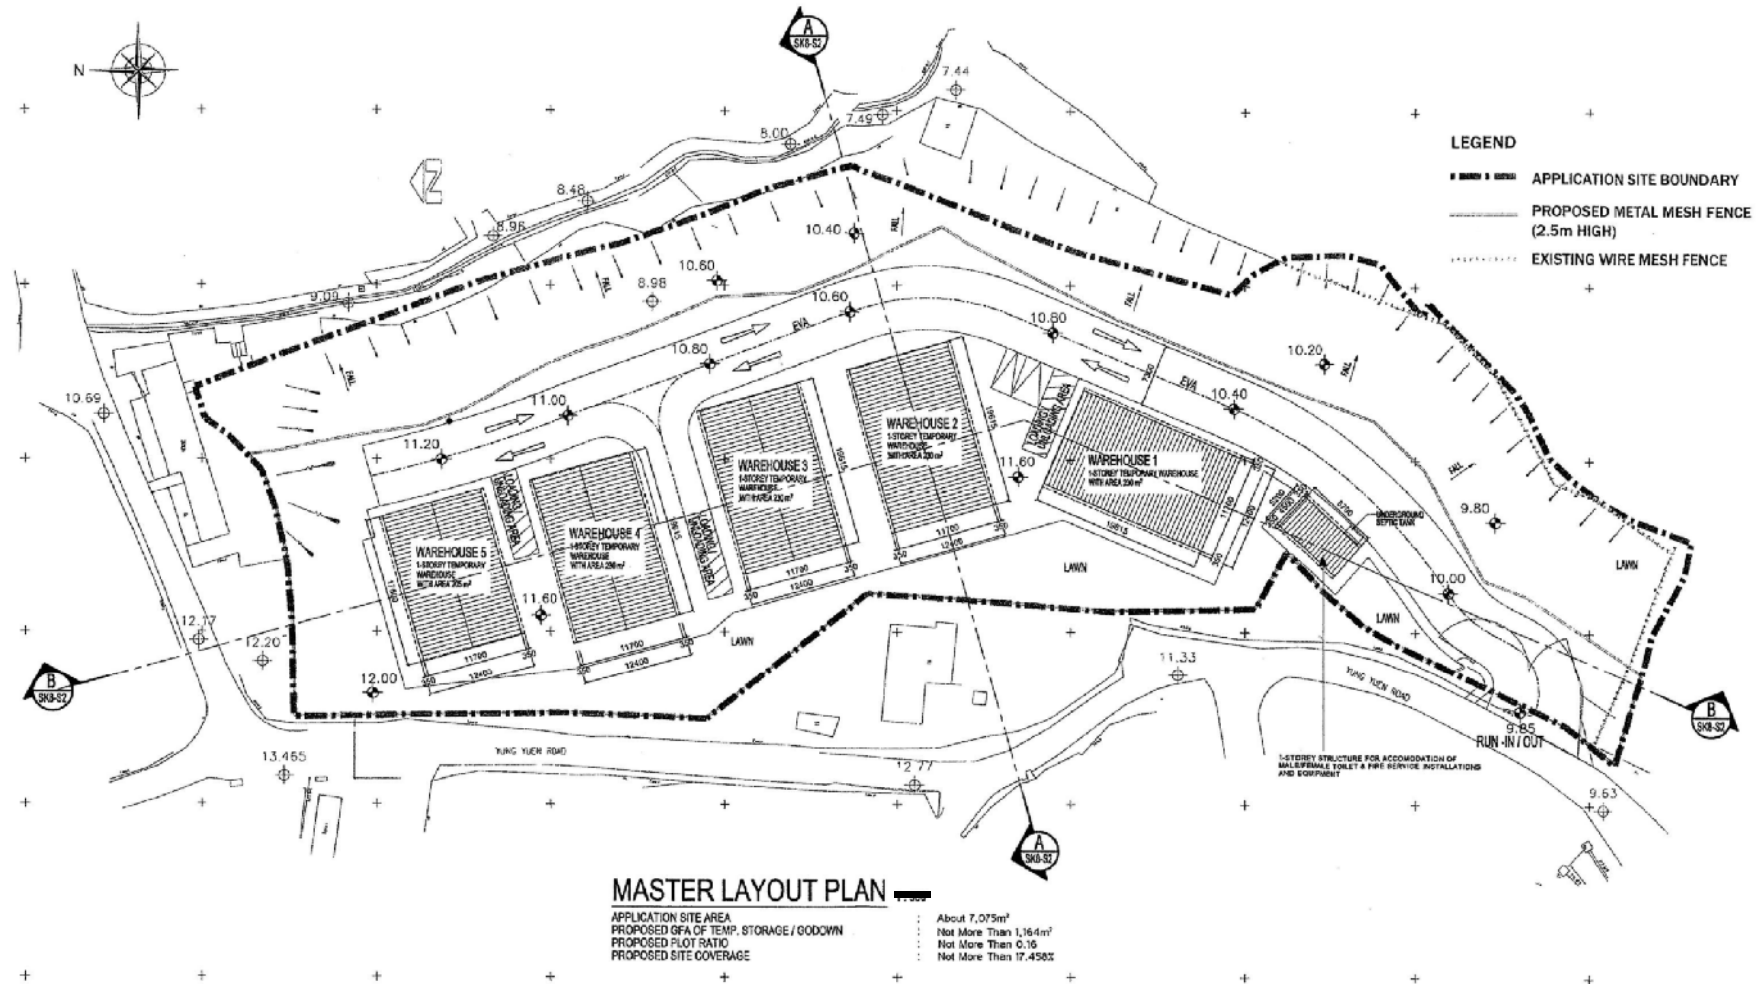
N

A
SK8-S2

7.44
8.00
7.49
8.46
8.96
9.09
10.40
10.60
8.98
10.60
10.80
10.80
10.69
11.00
11.20
11.60
10.40
10.20
9.80
10.00
11.60
12.17
12.20
12.00
11.33
13.455
12.77
9.85
9.63

FALL
EVA
EVA

WAREHOUSE 1
1-STOREY TEMPORARY WAREHOUSE WITH AREA 230 m²

WAREHOUSE 2
1-STOREY TEMPORARY WAREHOUSE WITH AREA 230 m²

WAREHOUSE 3
1-STOREY TEMPORARY WAREHOUSE WITH AREA 230 m²

WAREHOUSE 4
1-STOREY TEMPORARY WAREHOUSE WITH AREA 230 m²

WAREHOUSE 5
1-STOREY TEMPORARY WAREHOUSE WITH AREA 230 m²

LOADING / UNLOADING AREA

11700
12400
19615

LAWN
LAWN
LAWN
LAWN

UNDERGROUND SEPTIC TANK

YUNG YUEN ROAD
YUNG YUEN ROAD

RUN -IN / OUT

1-STOREY STRUCTURE FOR ACCOMODATION OF MALE/FEMALE TOILET & FIRE SERVICE INSTALLATIONS AND EQUIPMENT

B
SK8-S2

LEGEND
APPLICATION SITE BOUNDARY
PROPOSED METAL MESH FENCE (2.5m HIGH)
EXISTING WIRE MESH FENCE

MASTER LAYOUT PLAN

| | | |
|---|---|---|
| APPLICATION SITE AREA | : | About 7,075m² |
| PROPOSED GFA OF TEMP. STORAGE / GODOWN | : | Not More Than 1,164m² |
| PROPOSED PLOT RATIO | : | Not More Than 0.16 |
| PROPOSED SITE COVERAGE | : | Not More Than 17.458% |